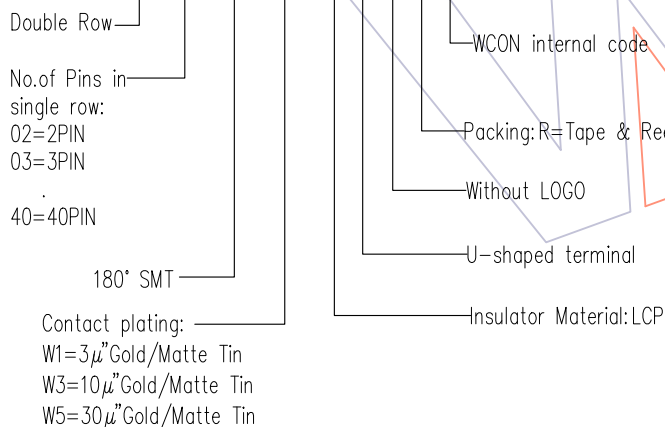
Double Row

No.of Pins in single row:
02=2PIN
03=3PIN
.
40=40PIN

180° SMT

Contact plating:
W1=3$\mu$"Gold/Matte Tin
W3=10$\mu$"Gold/Matte Tin
W5=30$\mu$"Gold/Matte Tin

WCON internal code

Packing:R=Tape & Re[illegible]

Without LOGO

U-shaped terminal

Insulator Material:LCP